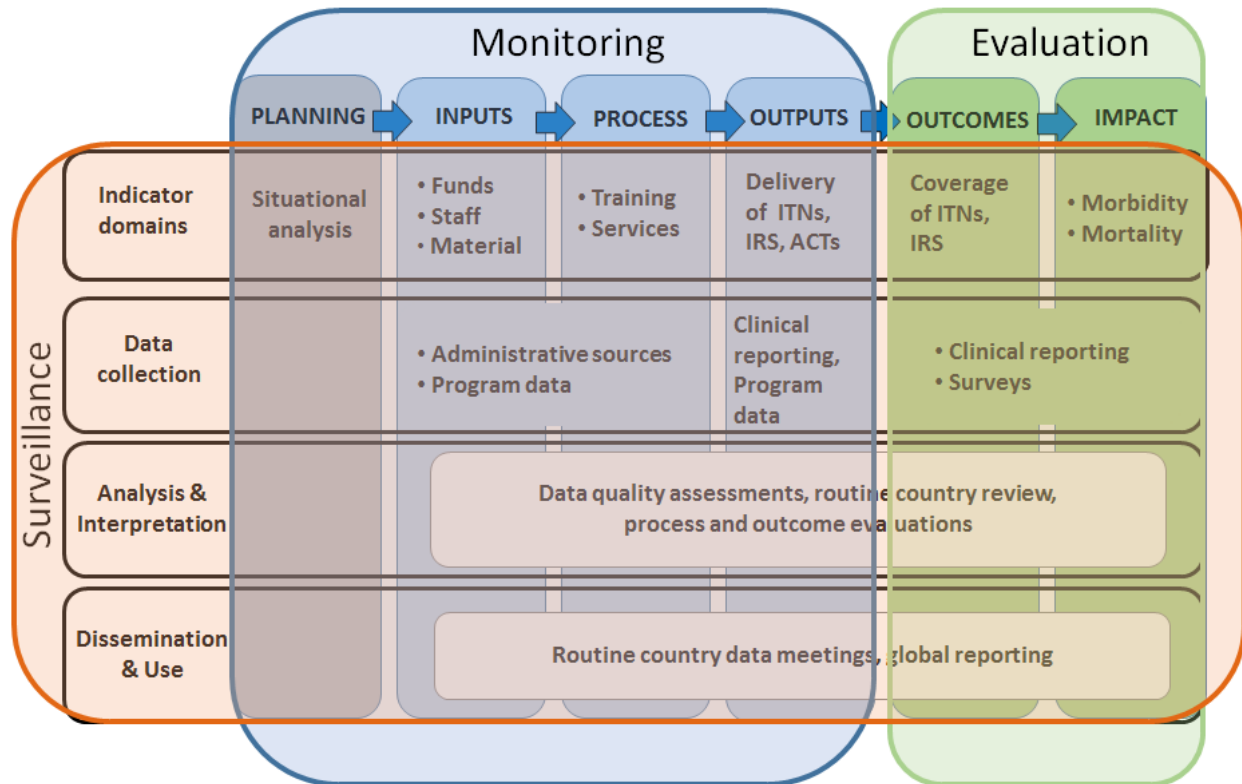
Monitoring

Evaluation

PLANNING

INPUTS

PROCESS

OUTPUTS

OUTCOMES

IMPACT

Surveillance

Indicator domains

Situational analysis

• Funds
• Staff
• Material

• Training
• Services

Delivery of ITNs, IRS, ACTs

Coverage of ITNs, IRS

• Morbidity
• Mortality

Data collection

• Administrative sources
• Program data

Clinical reporting, Program data

• Clinical reporting
• Surveys

Analysis & Interpretation

Data quality assessments, routine country review, process and outcome evaluations

Dissemination & Use

Routine country data meetings, global reporting